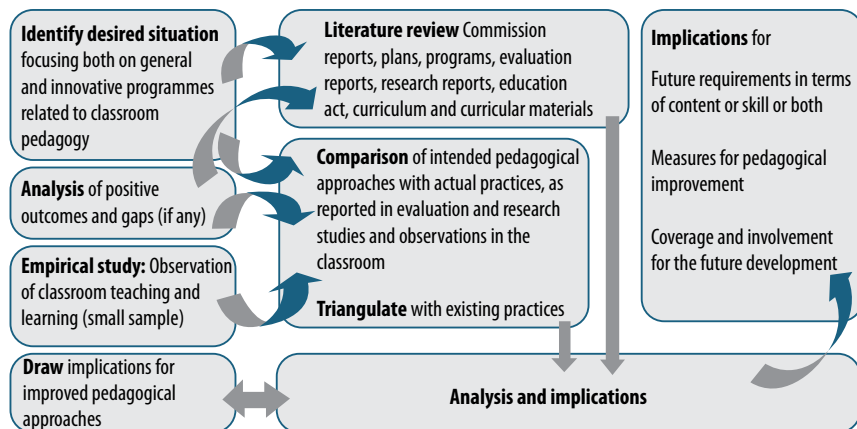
**Identify desired situation** focusing both on general and innovative programmes related to classroom pedagogy

**Analysis** of positive outcomes and gaps (if any)

**Empirical study:** Observation of classroom teaching and learning (small sample)

**Draw** implications for improved pedagogical approaches

**Literature review** Commission reports, plans, programs, evaluation reports, research reports, education act, curriculum and curricular materials

**Comparison** of intended pedagogical approaches with actual practices, as reported in evaluation and research studies and observations in the classroom

**Triangulate** with existing practices

**Implications** for

Future requirements in terms of content or skill or both

Measures for pedagogical improvement

Coverage and involvement for the future development

**Analysis and implications**